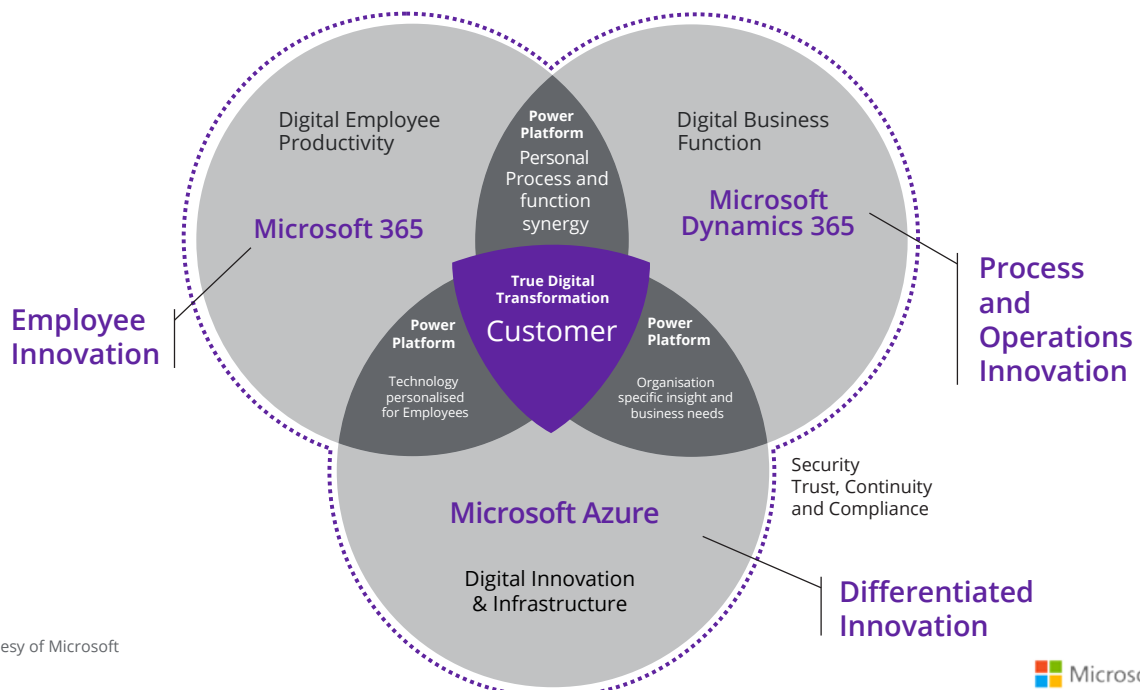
Digital Employee Productivity

Microsoft 365

Power Platform

Personal Process and function synergy

Digital Business Function

Microsoft Dynamics 365

Employee Innovation

True Digital Transformation

Customer

Power Platform

Technology personalised for Employees

Power Platform

Organisation specific insight and business needs

Process and Operations Innovation

Security Trust, Continuity and Compliance

Microsoft Azure

Digital Innovation & Infrastructure

Differentiated Innovation

esy of Microsoft

Microso